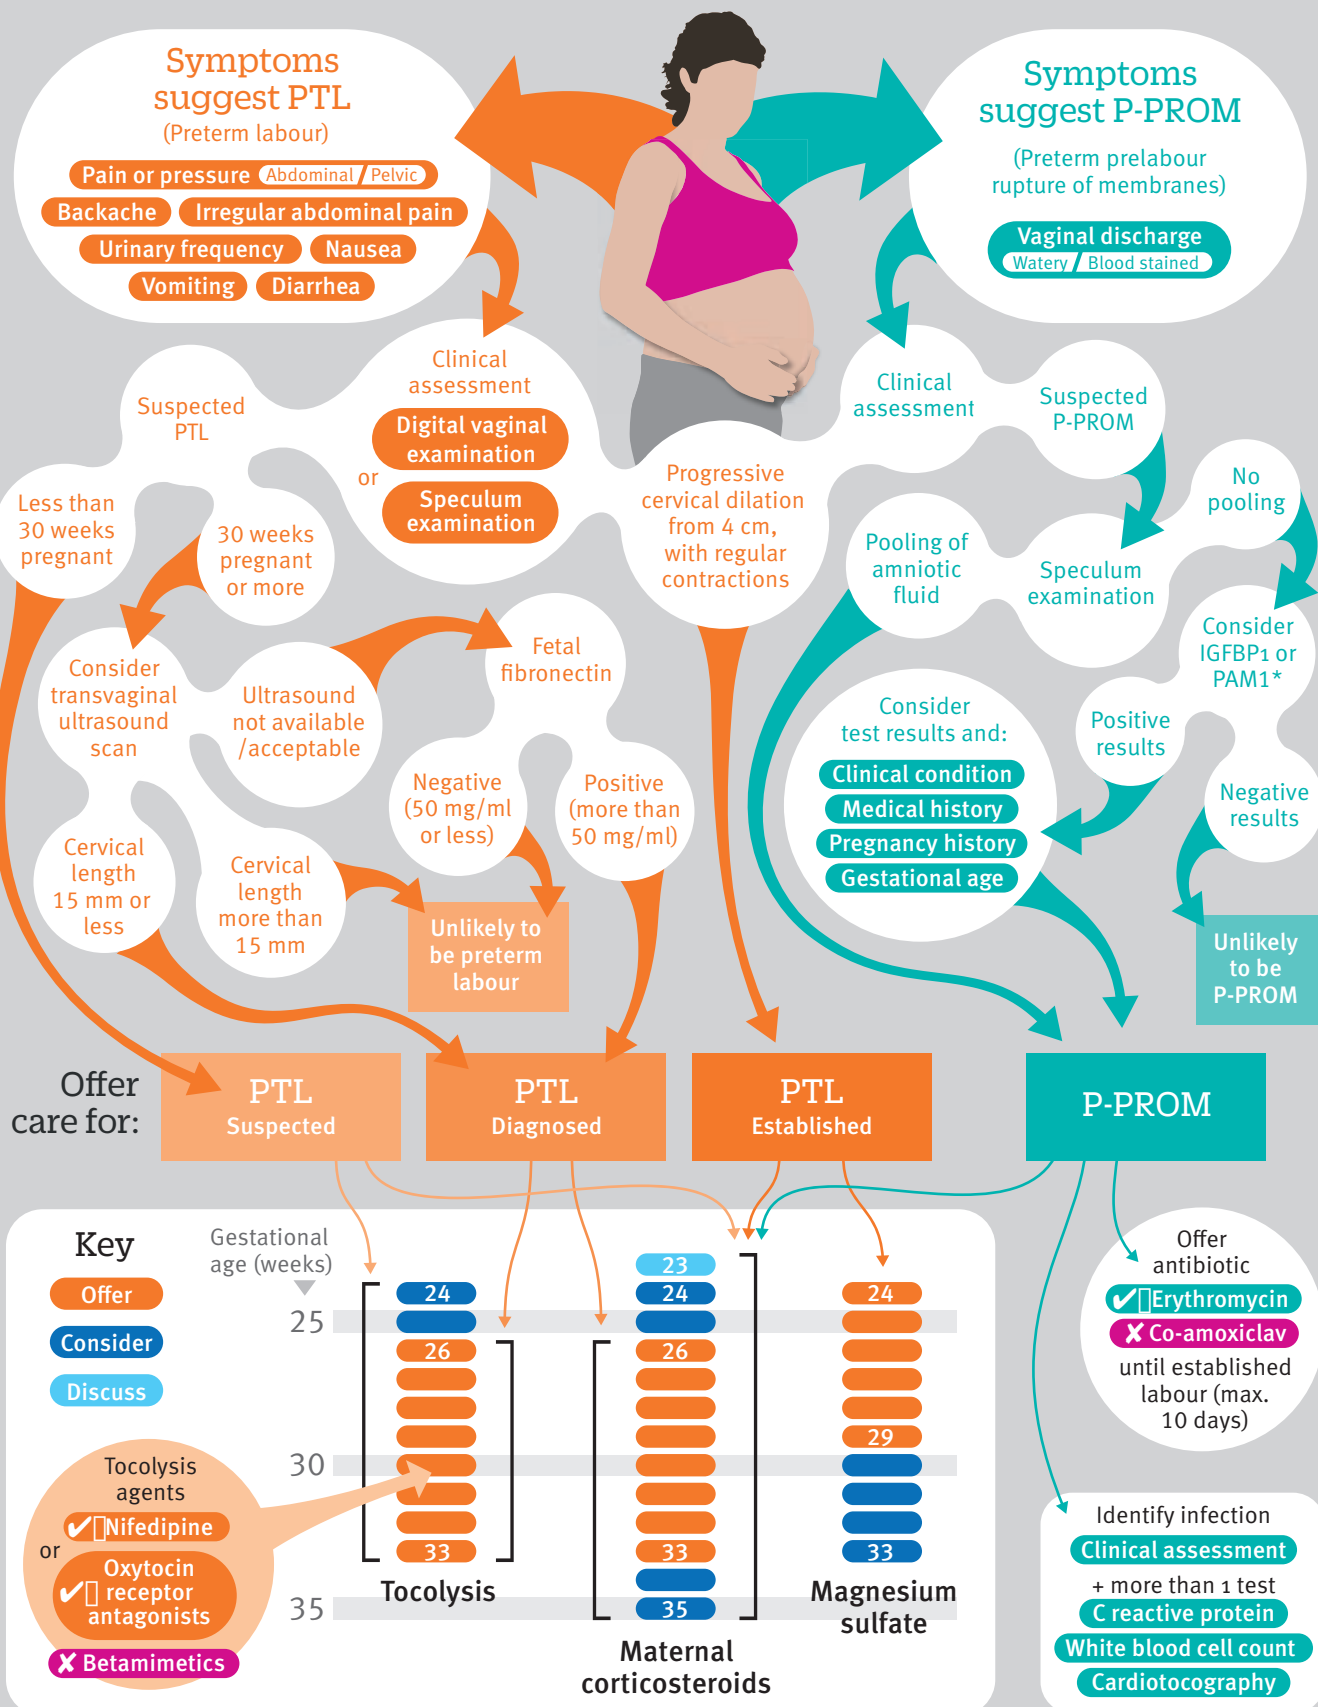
Symptoms suggest PTL
(Preterm labour)

Pain or pressure Abdominal / Pelvic
Backache
Irregular abdominal pain
Urinary frequency
Nausea
Vomiting
Diarrhea

Symptoms suggest P-PROM
(Preterm prelabour rupture of membranes)

Vaginal discharge
Watery / Blood stained

Suspected PTL

Clinical assessment
Digital vaginal examination
or
Speculum examination

Less than 30 weeks pregnant

30 weeks pregnant or more

Progressive cervical dilation from 4 cm, with regular contractions

Clinical assessment

Suspected P-PROM

No pooling

Pooling of amniotic fluid

Speculum examination

Consider IGFBP1 or PAM1*

Consider transvaginal ultrasound scan

Ultrasound not available /acceptable

Fetal fibronectin

Consider test results and:
Clinical condition
Medical history
Pregnancy history
Gestational age

Positive results

Negative results

Negative (50 mg/ml or less)

Positive (more than 50 mg/ml)

Cervical length 15 mm or less

Cervical length more than 15 mm

Unlikely to be preterm labour

Unlikely to be P-PROM

Offer care for:

PTL Suspected
PTL Diagnosed
PTL Established
P-PROM

Key
Offer
Consider
Discuss

Gestational age (weeks)
25
30
35

24
26
33
Tocolysis

23
24
26
33
35
Maternal corticosteroids

24
29
33
Magnesium sulfate

Offer antibiotic
✔ Erythromycin
✘ Co-amoxiclav
until established labour (max. 10 days)

Tocolysis agents
✔ Nifedipine
or
✔ Oxytocin receptor antagonists
✘ Betamimetics

Identify infection
Clinical assessment
+ more than 1 test
C reactive protein
White blood cell count
Cardiotocography